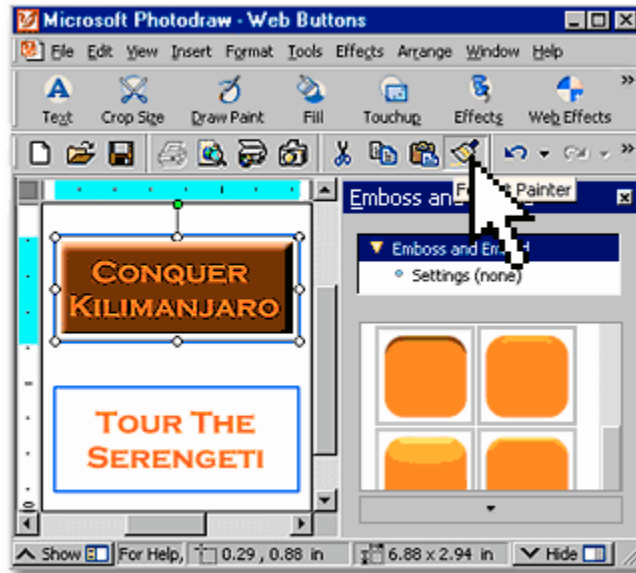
Microsoft Photodraw - Web Buttons

File Edit View Insert Format Tools Effects Arrange Window Help

Text Crop Size Draw Paint Fill Touchup Effects Web Effects

Fo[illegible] Painter

Emboss an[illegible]

Emboss and Em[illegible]

Settings (none)

CONQUER KILIMANJARO

TOUR THE SERENGETI

Show For Help, 0.29 , 0.88 in 6.88 x 2.94 in Hide